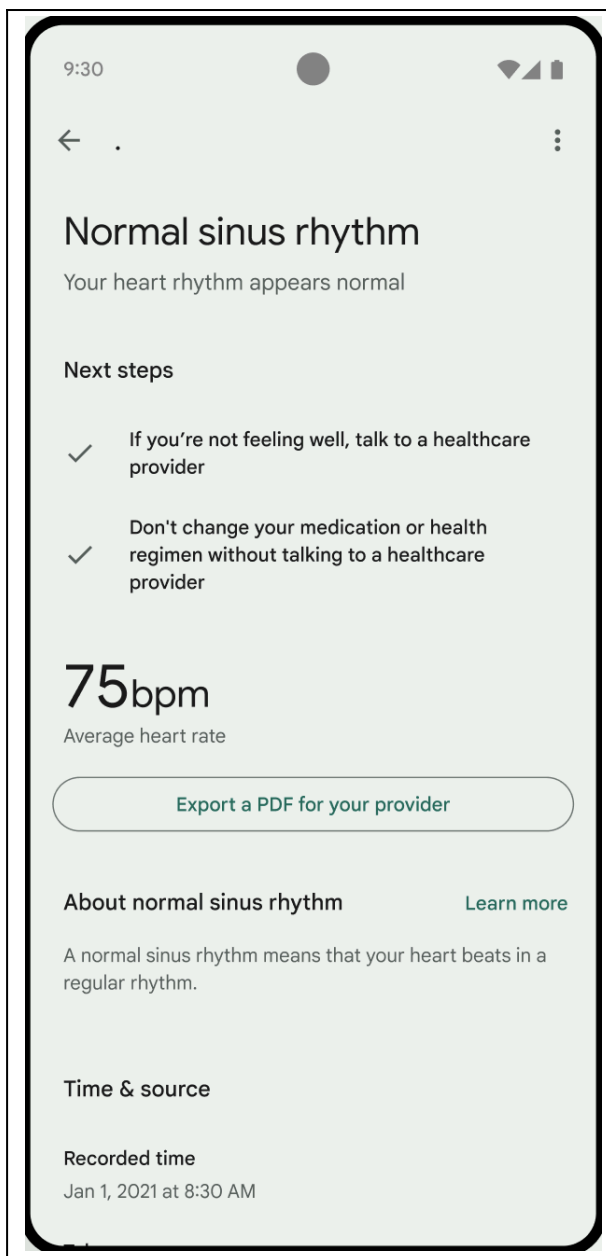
9:30

.

Normal sinus rhythm

Your heart rhythm appears normal

Next steps

If you're not feeling well, talk to a healthcare provider

Don't change your medication or health regimen without talking to a healthcare provider

75bpm

Average heart rate

Export a PDF for your provider

About normal sinus rhythm

Learn more

A normal sinus rhythm means that your heart beats in a regular rhythm.

Time & source

Recorded time

Jan 1, 2021 at 8:30 AM

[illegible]